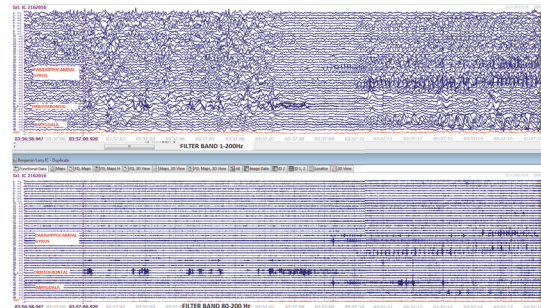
Sat. IC 2/6/2016

PARAHIPPOCAMPAL GYRUS

ORBITOFRONTAL

AMYGDALA

03:56:58.947 03:57:00.920

FILTER BAND 1-200Hz

Benjamin Levy IC - Duplicate

Functional Data | 2D Maps | DYN. Maps | DYL Maps-H | DYL 3D View | 3DMaps 3D View | DYL Maps 3D View | Lst | Image Data | D.L | D.L.2 | Localize | 3D View

Sat. IC 2/6/2016

PARAHIPPOCAMPAL GYRUS

ORBITOFRONTAL

AMYGDALA

03:56:58.947 03:57:00.920

FILTER BAND 80-200 Hz